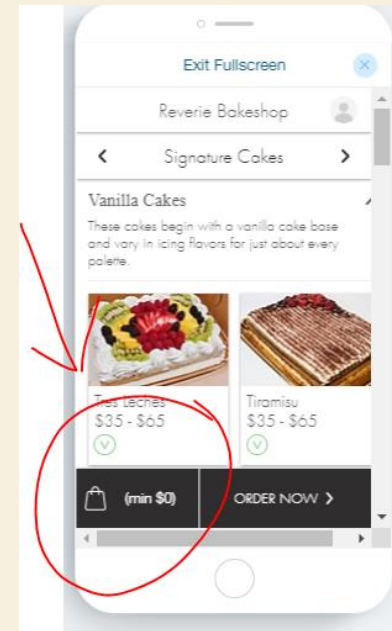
Exit Fullscreen

Reverie Bakeshop

Signature Cakes

Vanilla Cakes

These cakes begin with a vanilla cake base and vary in icing flavors for just about every palette.

Tres Leches
$35 - $65

Tiramisu
$35 - $65

(min $0)

ORDER NOW